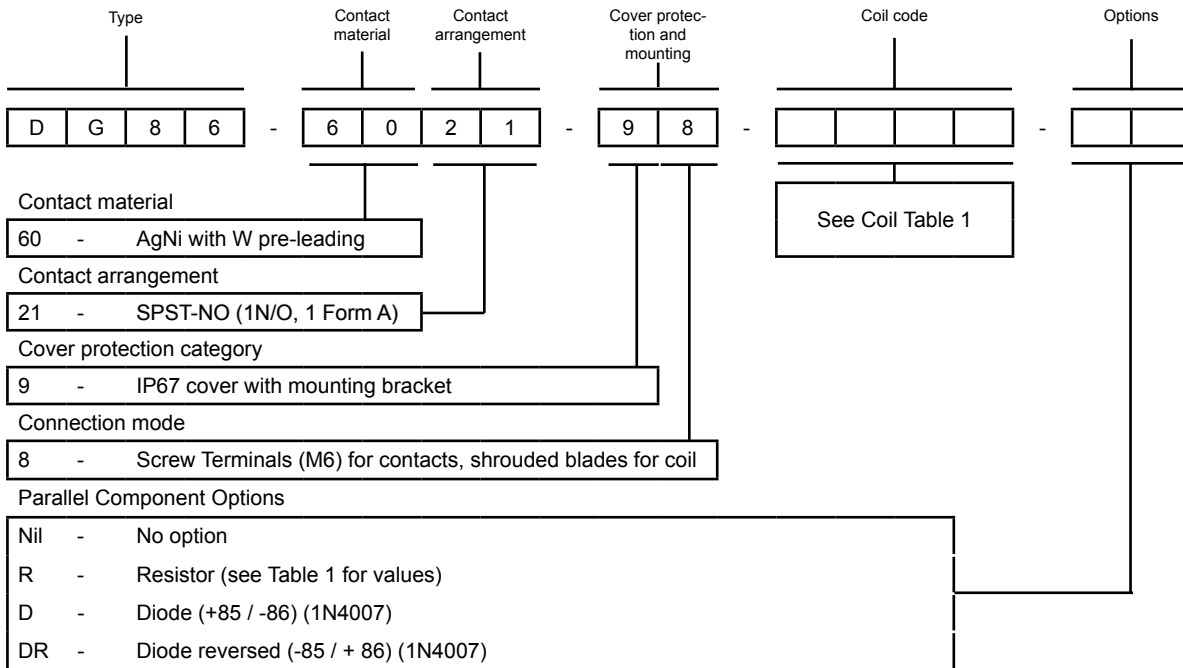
Type

Contact material

Contact arrangement

Cover protection and mounting

Coil code

Options

D G 8 6 - 6 0 2 1 - 9 8 - - 

Contact material

60 - AgNi with W pre-leading

Contact arrangement

21 - SPST-NO (1N/O, 1 Form A)

Cover protection category

9 - IP67 cover with mounting bracket

Connection mode

8 - Screw Terminals (M6) for contacts, shrouded blades for coil

See Coil Table 1

Parallel Component Options

Nil - No option

R - Resistor (see Table 1 for values)

D - Diode (+85 / -86) (1N4007)

DR - Diode reversed (-85 / + 86) (1N4007)